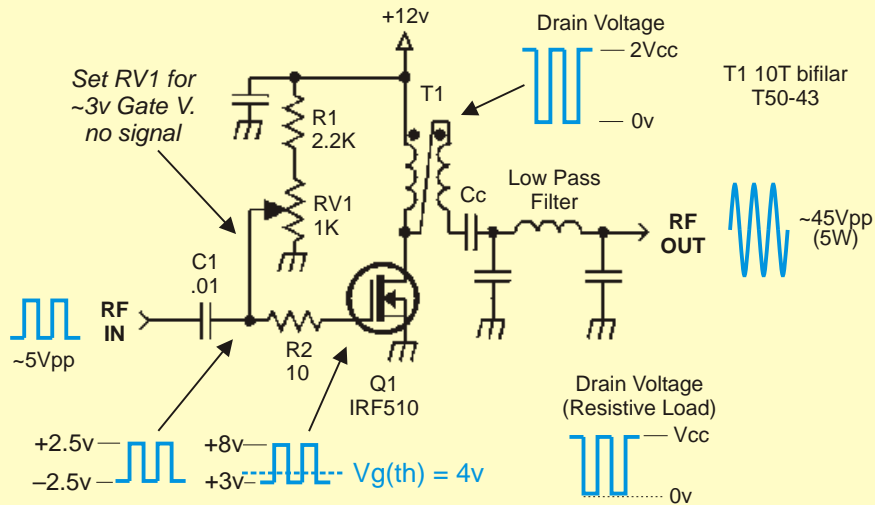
+12v

Drain Voltage

2Vcc

0v

T1 10T bifilar
T50-43

Set RV1 for
~3v Gate V.
no signal

T1

R1
2.2K

RV1
1K

Cc

Low Pass
Filter

RF
OUT

~45Vpp
(5W)

C1
.01

RF
IN

~5Vpp

R2
10

Q1
IRF510

Drain Voltage
(Resistive Load)

Vcc

0v

+2.5v

–2.5v

+8v

+3v

Vg(th) = 4v